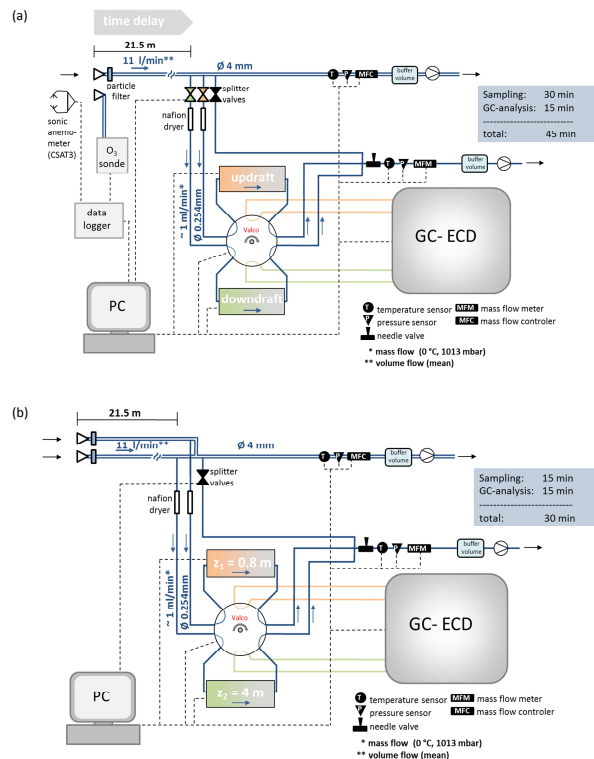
(a)

time delay

21.5 m

11 l/min**

Ø 4 mm

particle filter

splitter valves

T P MFC

buffer volume

Sampling: 30 min
GC-analysis: 15 min
---------------------------
total: 45 min

sonic anemometer (CSAT3)

$O_3$ sonde

nafion dryer

T P MFM

buffer volume

~ 1 ml/min*

Ø 0.254mm

updraft

Valco

GC- ECD

data logger

PC

downdraft

T temperature sensor MFM mass flow meter
P pressure sensor MFC mass flow controler
needle valve

* mass flow (0 °C, 1013 mbar)
** volume flow (mean)

(b)

21.5 m

11 l/min**

Ø 4 mm

T P MFC

buffer volume

splitter valves

nafion dryer

Sampling: 15 min
GC-analysis: 15 min
---------------------------
total: 30 min

T P MFM

buffer volume

~ 1 ml/min*

Ø 0.254mm

$z_1$ = 0.8 m

Valco

GC- ECD

PC

$z_2$ = 4 m

T temperature sensor MFM mass flow meter
P pressure sensor MFC mass flow controler
needle valve

* mass flow (0 °C, 1013 mbar)
** volume flow (mean)